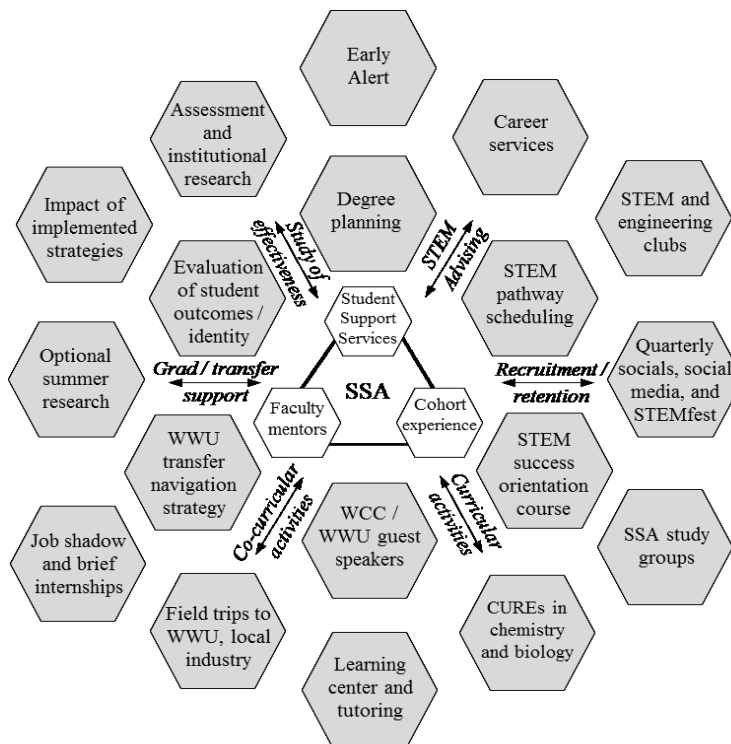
Early Alert

Assessment and institutional research

Career services

Impact of implemented strategies

Degree planning

STEM and engineering clubs

Study of effectiveness

STEM Advising

Evaluation of student outcomes / identity

STEM pathway scheduling

Student Support Services

Optional summer research

Grad / transfer support

SSA

Recruitment / retention

Quarterly socials, social media, and STEMfest

Faculty mentors

Cohort experience

WWU transfer navigation strategy

STEM success orientation course

Co-curricular activities

Curricular activities

WCC / WWU guest speakers

SSA study groups

Job shadow and brief internships

Field trips to WWU, local industry

CUREs in chemistry and biology

Learning center and tutoring